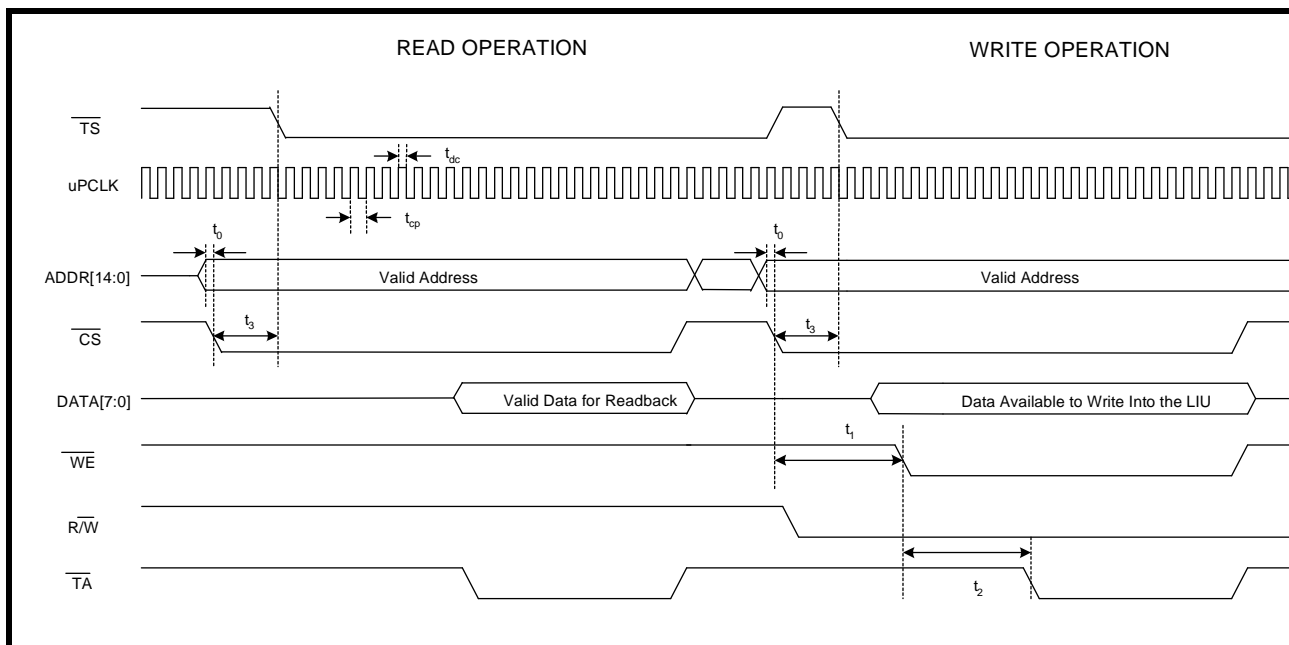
READ OPERATION

WRITE OPERATION

$\overline{TS}$

$t_{dc}$

uPCLK

$t_{cp}$

$t_0$

$t_0$

ADDR[14:0]

Valid Address

Valid Address

$\overline{CS}$

$t_3$

$t_3$

DATA[7:0]

Valid Data for Readback

Data Available to Write Into the LIU

$t_1$

$\overline{WE}$

R/$\overline{W}$

$\overline{TA}$

$t_2$